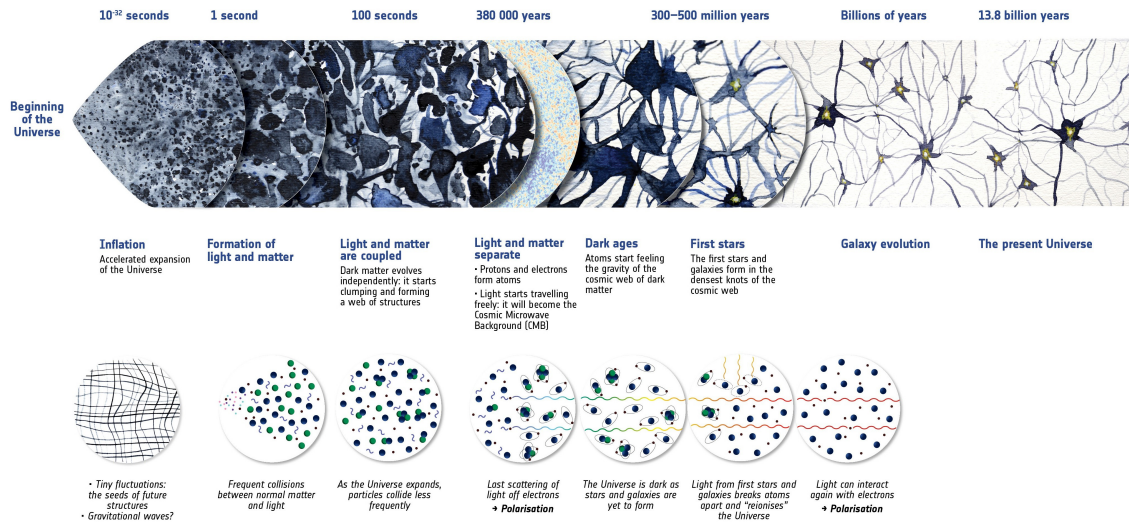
$10^{-32}$ seconds

1 second

100 seconds

380 000 years

300–500 million years

Billions of years

13.8 billion years

Beginning of the Universe

Inflation
Accelerated expansion of the Universe

Formation of light and matter

Light and matter are coupled
Dark matter evolves independently: it starts clumping and forming a web of structures

Light and matter separate
• Protons and electrons form atoms
• Light starts travelling freely: it will become the Cosmic Microwave Background (CMB)

Dark ages
Atoms start feeling the gravity of the cosmic web of dark matter

First stars
The first stars and galaxies form in the densest knots of the cosmic web

Galaxy evolution

The present Universe

• Tiny fluctuations: the seeds of future structures
• Gravitational waves?

Frequent collisions between normal matter and light

As the Universe expands, particles collide less frequently

Last scattering of light off electrons
→ Polarisation

The Universe is dark as stars and galaxies are yet to form

Light from first stars and galaxies breaks atoms apart and "reionises" the Universe

Light can interact again with electrons
→ Polarisation